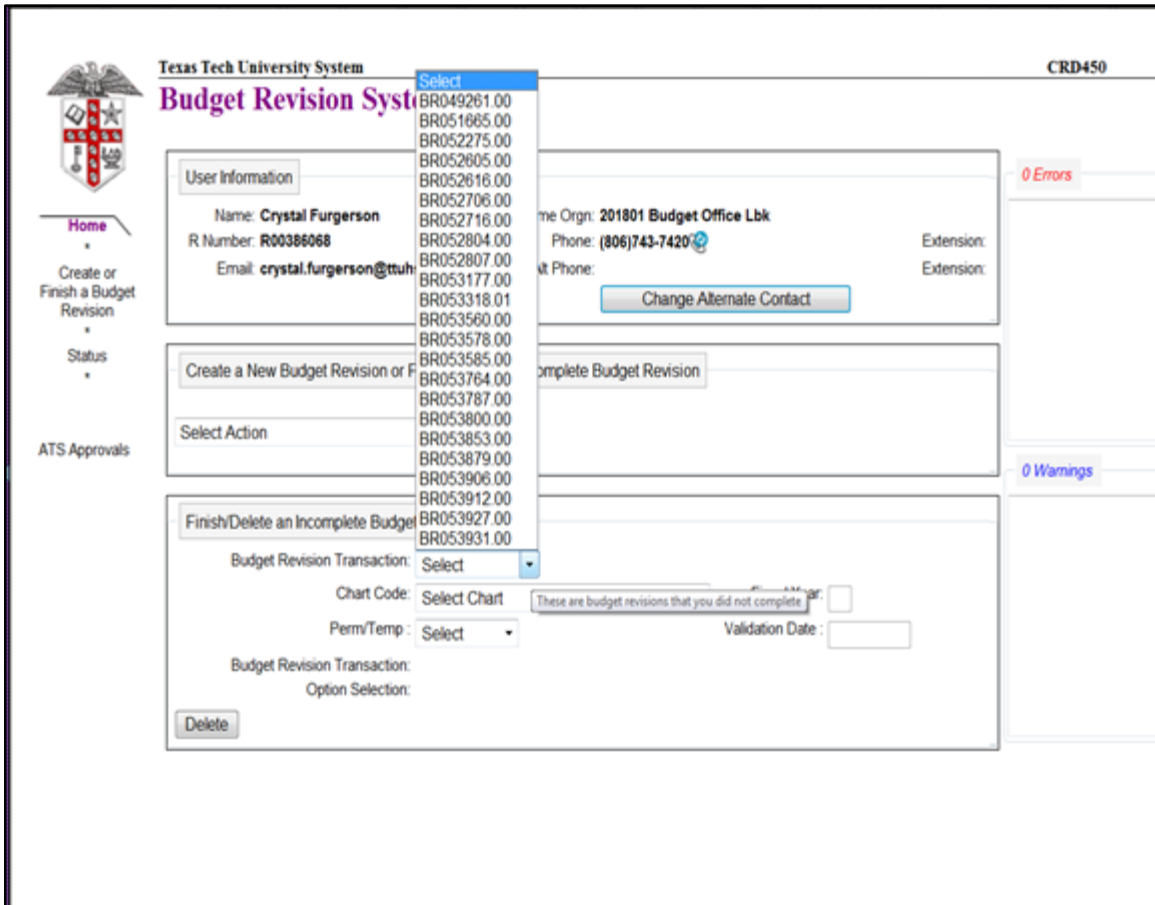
Texas Tech University System

Budget Revision Syst

CRD450

Home

Create or Finish a Budget Revision

Status

ATS Approvals

User Information

Name: Crystal Furgerson

R Number: R00386068

Email: crystal.furgerson@ttuh

me Orgn: 201801 Budget Office Lbk

Phone: (806)743-7420

Extension:

lt Phone:

Extension:

Change Alternate Contact

Create a New Budget Revision or F

mplete Budget Revision

Select Action

Finish/Delete an Incomplete Budget

Budget Revision Transaction: Select

Chart Code: Select Chart

These are budget revisions that you did not complete

ar:

Perm/Temp : Select

Validation Date :

Budget Revision Transaction:

Option Selection:

Delete

Select
BR049261.00
BR051665.00
BR052275.00
BR052605.00
BR052616.00
BR052706.00
BR052716.00
BR052804.00
BR052807.00
BR053177.00
BR053318.01
BR053560.00
BR053578.00
BR053585.00
BR053764.00
BR053787.00
BR053800.00
BR053853.00
BR053879.00
BR053906.00
BR053912.00
BR053927.00
BR053931.00

0 Errors

0 Warnings